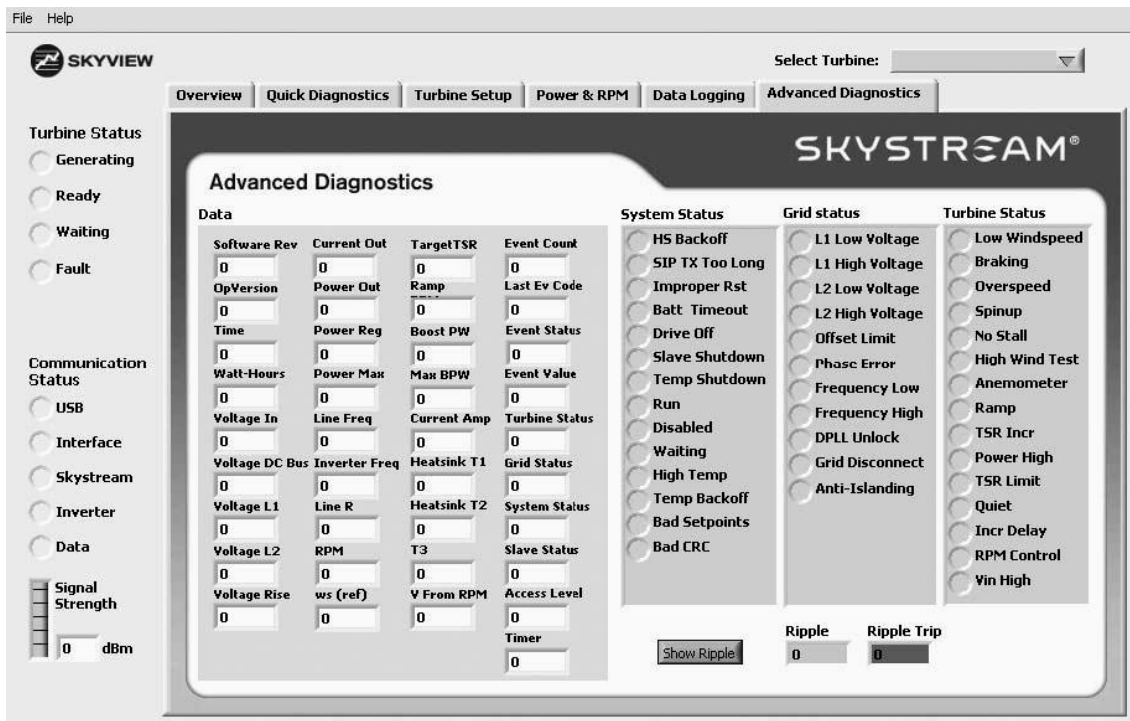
File Help

SKYVIEW

Select Turbine:

Overview | Quick Diagnostics | Turbine Setup | Power & RPM | Data Logging | Advanced Diagnostics

Turbine Status
Generating
Ready
Waiting
Fault

Communication Status
USB
Interface
Skystream
Inverter
Data

Signal Strength
0 dBm

SKYSTREAM®

Advanced Diagnostics

Data

| | | | |
|---|---|---|---|
| Software Rev 0 | Current Out 0 | TargetTSR 0 | Event Count 0 |
| OpVersion 0 | Power Out 0 | Ramp 0 | Last Ev Code 0 |
| Time 0 | Power Reg 0 | Boost PW 0 | Event Status 0 |
| Watt-Hours 0 | Power Max 0 | Max BPW 0 | Event Value 0 |
| Voltage In 0 | Line Freq 0 | Current Amp 0 | Turbine Status 0 |
| Voltage DC Bus 0 | Inverter Freq 0 | Heatsink T1 0 | Grid Status 0 |
| Voltage L1 0 | Line R 0 | Heatsink T2 0 | System Status 0 |
| Voltage L2 0 | RPM 0 | T3 0 | Slave Status 0 |
| Voltage Rise 0 | ws (ref) 0 | V From RPM 0 | Access Level 0 |
| | | | Timer 0 |

System Status
HS Backoff
SIP TX Too Long
Improper Rst
Batt Timeout
Drive Off
Slave Shutdown
Temp Shutdown
Run
Disabled
Waiting
High Temp
Temp Backoff
Bad Setpoints
Bad CRC

Grid status
L1 Low Voltage
L1 High Voltage
L2 Low Voltage
L2 High Voltage
Offset Limit
Phase Error
Frequency Low
Frequency High
DPLL Unlock
Grid Disconnect
Anti-Islanding

Turbine Status
Low Windspeed
Braking
Overspeed
Spinup
No Stall
High Wind Test
Anemometer
Ramp
TSR Incr
Power High
TSR Limit
Quiet
Incr Delay
RPM Control
Vin High

Show Ripple

Ripple 0
Ripple Trip 0